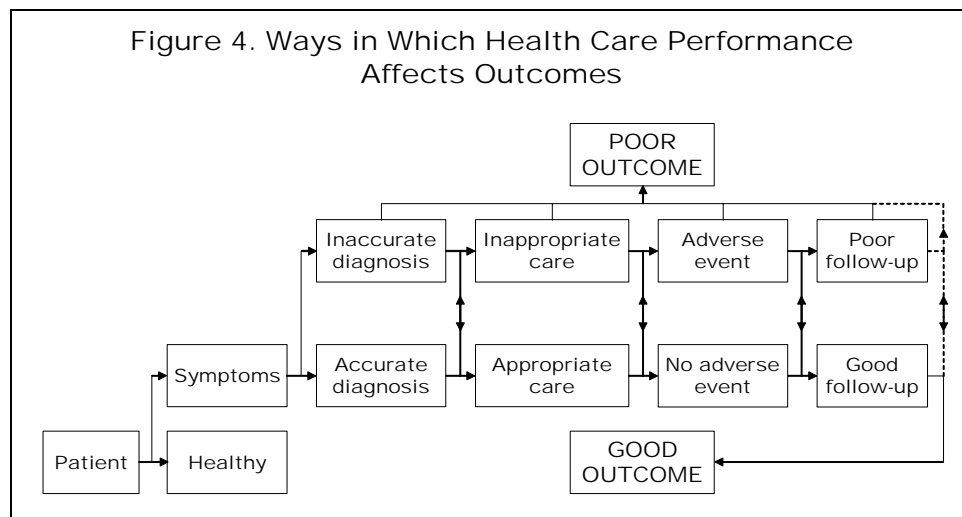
Figure 4. Ways in Which Health Care Performance Affects Outcomes

POOR OUTCOME

Inaccurate diagnosis

Inappropriate care

Adverse event

Poor follow-up

Symptoms

Accurate diagnosis

Appropriate care

No adverse event

Good follow-up

Patient

Healthy

GOOD OUTCOME